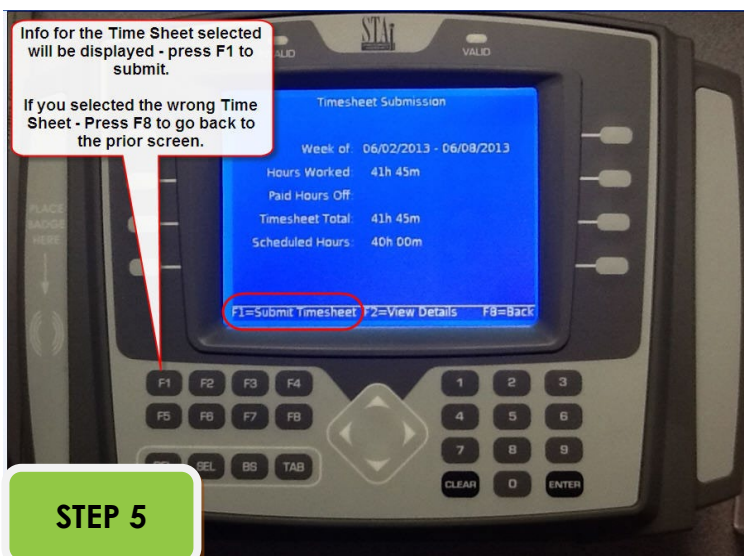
Info for the Time Sheet selected will be displayed - press F1 to submit.

If you selected the wrong Time Sheet - Press F8 to go back to the prior screen.

VALID

STAi

VALID

Timesheet Submission

Week of: 06/02/2013 - 06/08/2013

Hours Worked: 41h 45m

Paid Hours Off:

Timesheet Total: 41h 45m

Scheduled Hours: 40h 00m

F1=Submit Timesheet F2=View Details F8=Back

PLACE BADGE HERE

F1 F2 F3 F4

F5 F6 F7 F8

SEL BS TAB

1 2 3

4 5 6

7 8 9

CLEAR 0 ENTER

STEP 5